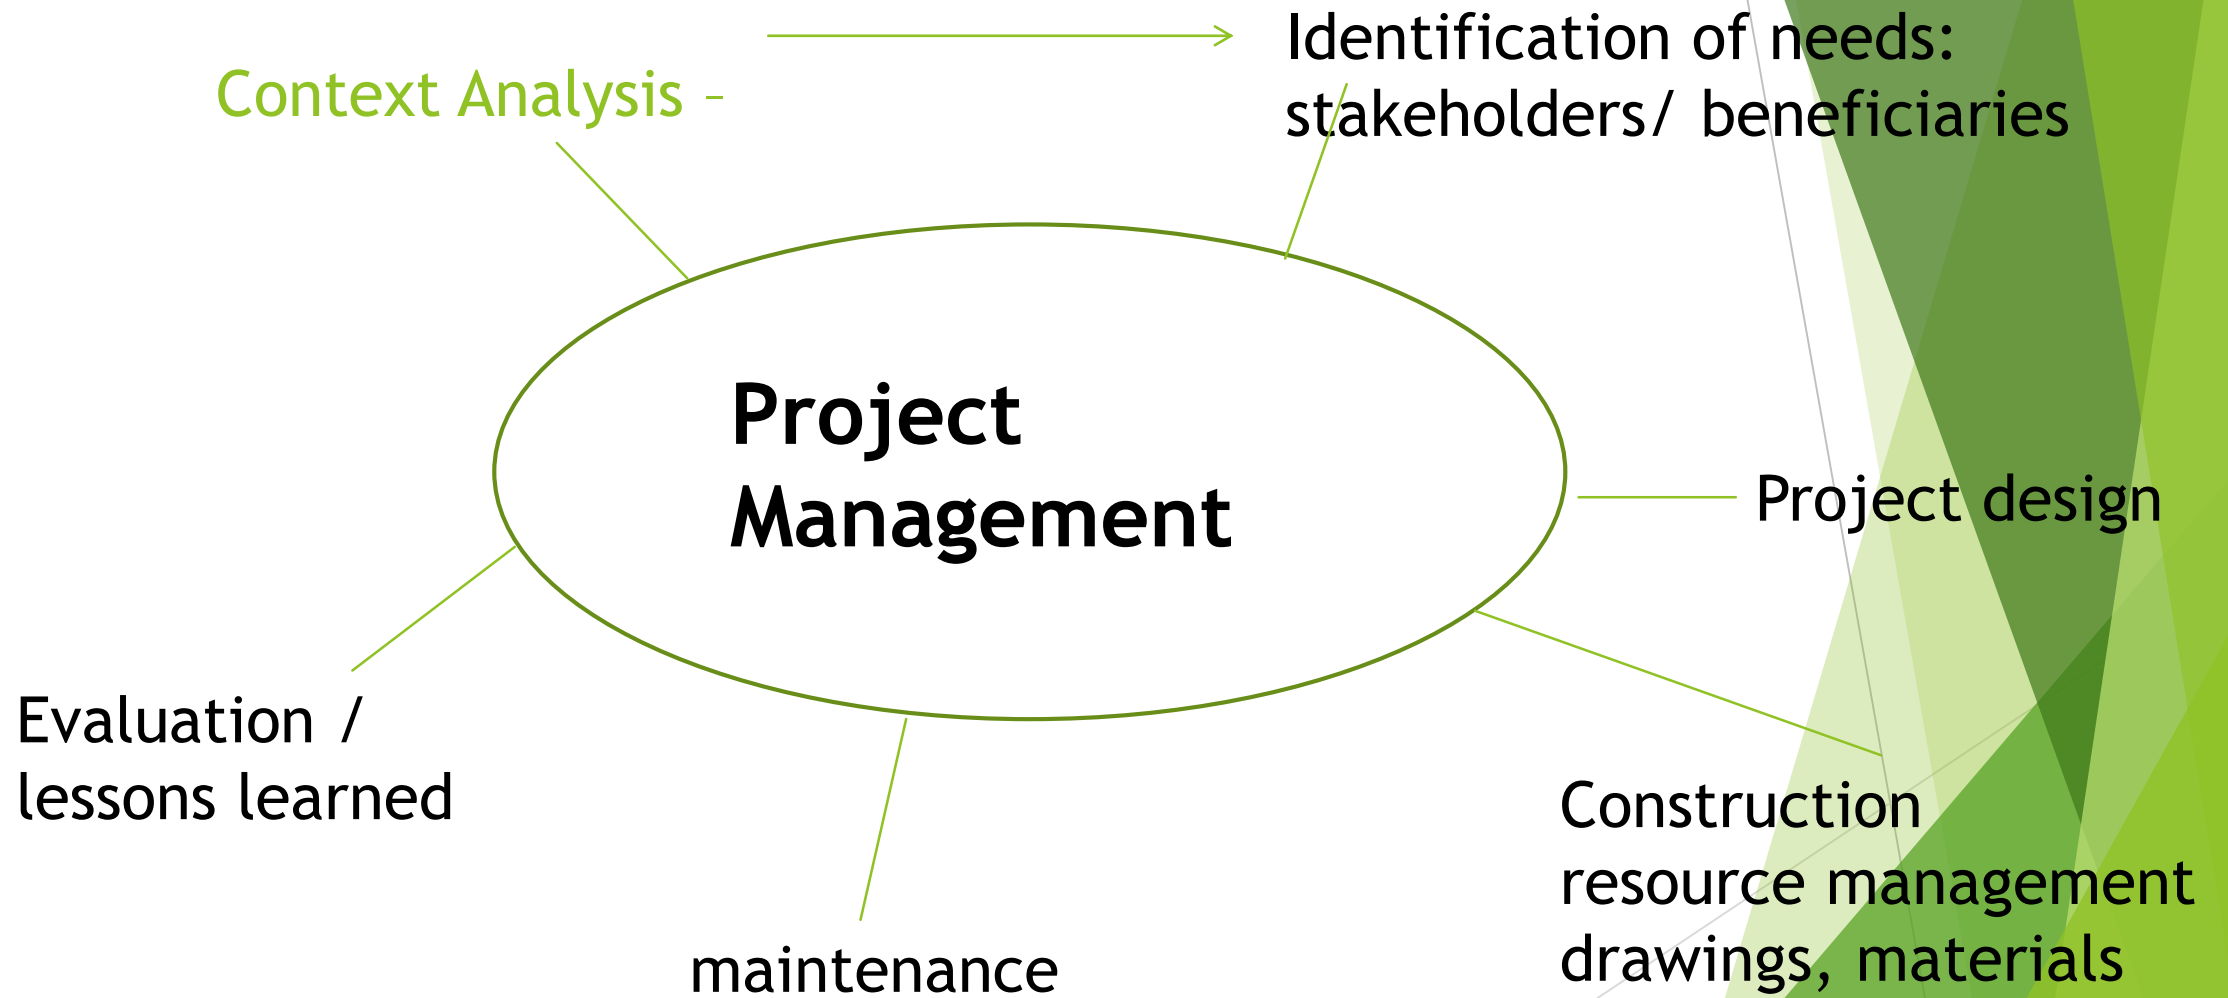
Context Analysis –

Identification of needs: stakeholders/ beneficiaries

Project Management

Project design

Evaluation / lessons learned

maintenance

Construction resource management drawings, materials